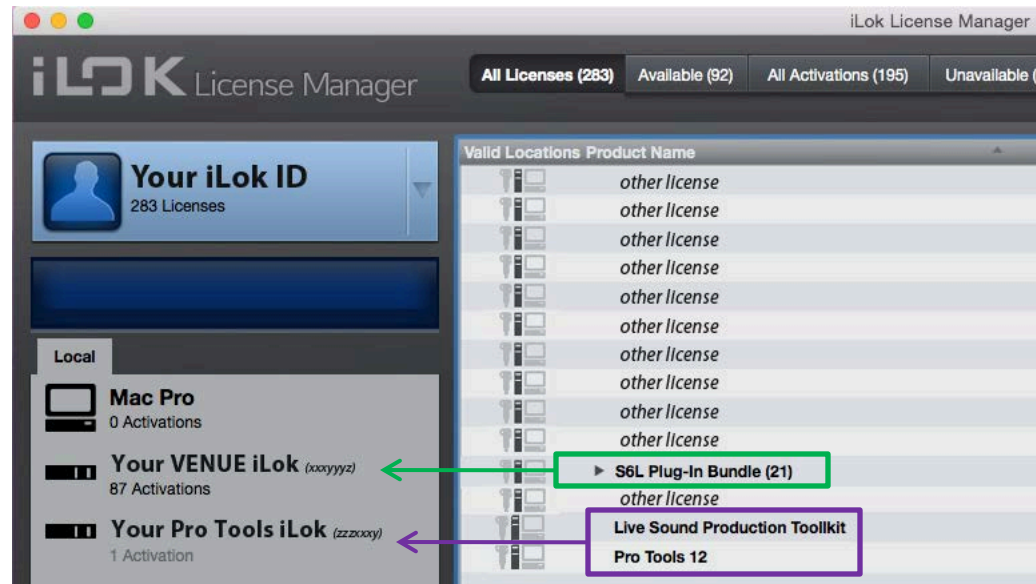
iLok License Manager

iLOK License Manager

All Licenses (283) | Available (92) | All Activations (195) | Unavailable (

Your iLok ID
283 Licenses

Local

Mac Pro
0 Activations

Your VENUE iLok (xxxyyyz)
87 Activations

Your Pro Tools iLok (zzzxxxy)
1 Activation

Valid Locations Product Name

other license
other license
other license
other license
other license
other license
other license
other license
other license
other license
▸ S6L Plug-In Bundle (21)
other license
Live Sound Production Toolkit
Pro Tools 12